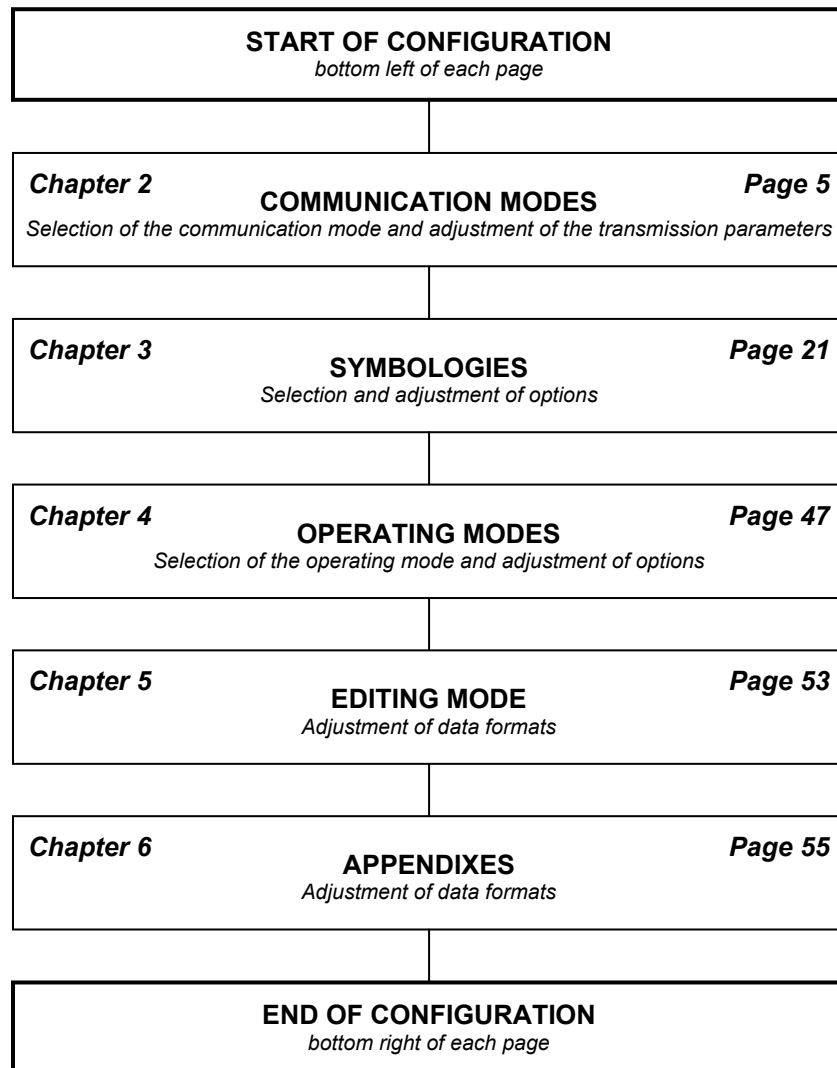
START OF CONFIGURATION
bottom left of each page

Chapter 2
COMMUNICATION MODES
Page 5
Selection of the communication mode and adjustment of the transmission parameters

Chapter 3
SYMBOLOGIES
Page 21
Selection and adjustment of options

Chapter 4
OPERATING MODES
Page 47
Selection of the operating mode and adjustment of options

Chapter 5
EDITING MODE
Page 53
Adjustment of data formats

Chapter 6
APPENDIXES
Page 55
Adjustment of data formats

END OF CONFIGURATION
bottom right of each page